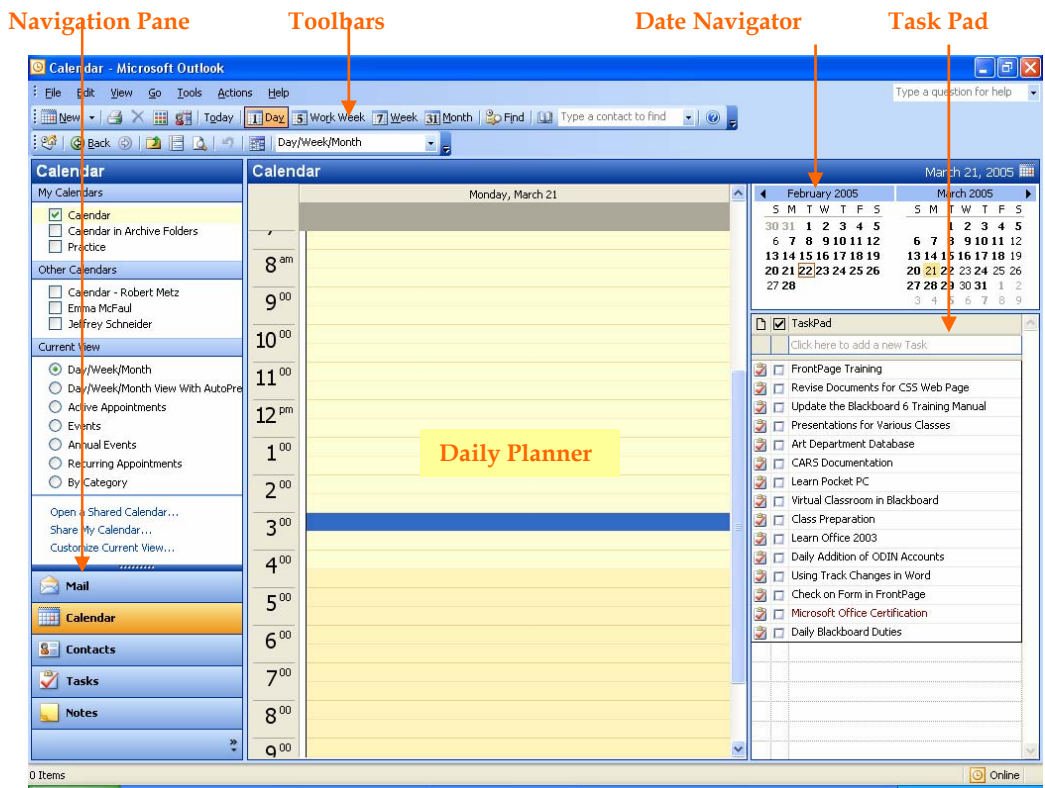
Navigation Pane Toolbars Date Navigator Task Pad

Calendar - Microsoft Outlook

File Edit View Go Tools Actions Help

Type a question for help

New | Today | 1 Day | 5 Work Week | 7 Week | 31 Month | Find | Type a contact to find

Back | Day/Week/Month

Calendar

My Calendars

Calendar

Calendar in Archive Folders

Practice

Other Calendars

Calendar - Robert Metz

Emma McFaul

Jeffrey Schneider

Current View

Day/Week/Month

Day/Week/Month View With AutoPre

Active Appointments

Events

Annual Events

Recurring Appointments

By Category

Open a Shared Calendar...

Share My Calendar...

Customize Current View...

Mail

Calendar

Contacts

Tasks

Notes

Calendar

March 21, 2005

Monday, March 21

7

$8^{am}$

$9^{00}$

$10^{00}$

$11^{00}$

$12^{pm}$

$1^{00}$

$2^{00}$

$3^{00}$

$4^{00}$

$5^{00}$

$6^{00}$

$7^{00}$

$8^{00}$

$9^{00}$

Daily Planner

| February 2005 | | | | | | |
|---|---|---|---|---|---|---|
| S | M | T | W | T | F | S |
| 30 | 31 | 1 | 2 | 3 | 4 | 5 |
| 6 | 7 | 8 | 9 | 10 | 11 | 12 |
| 13 | 14 | 15 | 16 | 17 | 18 | 19 |
| 20 | 21 | 22 | 23 | 24 | 25 | 26 |
| 27 | 28 | | | | | |

| March 2005 | | | | | | |
|---|---|---|---|---|---|---|
| S | M | T | W | T | F | S |
| | | 1 | 2 | 3 | 4 | 5 |
| 6 | 7 | 8 | 9 | 10 | 11 | 12 |
| 13 | 14 | 15 | 16 | 17 | 18 | 19 |
| 20 | 21 | 22 | 23 | 24 | 25 | 26 |
| 27 | 28 | 29 | 30 | 31 | 1 | 2 |
| 3 | 4 | 5 | 6 | 7 | 8 | 9 |

TaskPad

Click here to add a new Task

FrontPage Training

Revise Documents for CSS Web Page

Update the Blackboard 6 Training Manual

Presentations for Various Classes

Art Department Database

CARS Documentation

Learn Pocket PC

Virtual Classroom in Blackboard

Class Preparation

Learn Office 2003

Daily Addition of ODIN Accounts

Using Track Changes in Word

Check on Form in FrontPage

Microsoft Office Certification

Daily Blackboard Duties

0 Items

Online